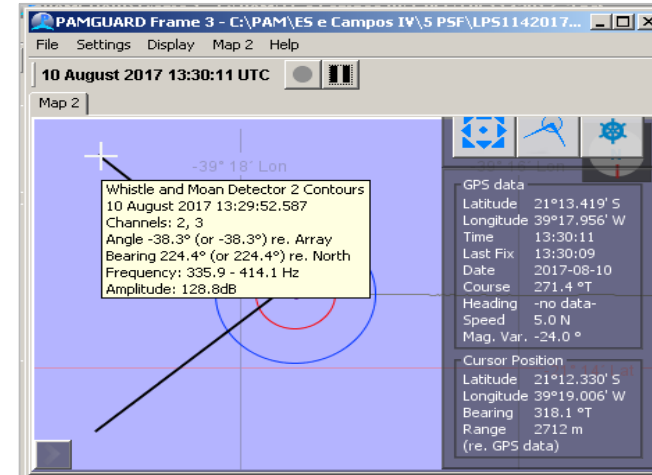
PAMGUARD Frame 3 - C:\PAM\ES e Campos IV\5 PSF\LPS1142017...

File Settings Display Map 2 Help

10 August 2017 13:30:11 UTC

Map 2

-39° 18' Lon

Whistle and Moan Detector 2 Contours
10 August 2017 13:29:52.587
Channels: 2, 3
Angle -38.3° (or -38.3°) re. Array
Bearing 224.4° (or 224.4°) re. North
Frequency: 335.9 - 414.1 Hz
Amplitude: 128.8dB

GPS data

| | |
|---|---|
| Latitude | 21°13.419' S |
| Longitude | 39°17.956' W |
| Time | 13:30:11 |
| Last Fix | 13:30:09 |
| Date | 2017-08-10 |
| Course | 271.4 °T |
| Heading | -no data- |
| Speed | 5.0 N |
| Mag. Var. | -24.0 ° |

Cursor Position

| | |
|---|---|
| Latitude | 21°12.330' S |
| Longitude | 39°19.006' W |
| Bearing | 318.1 °T |
| Range | 2712 m |

(re. GPS data)